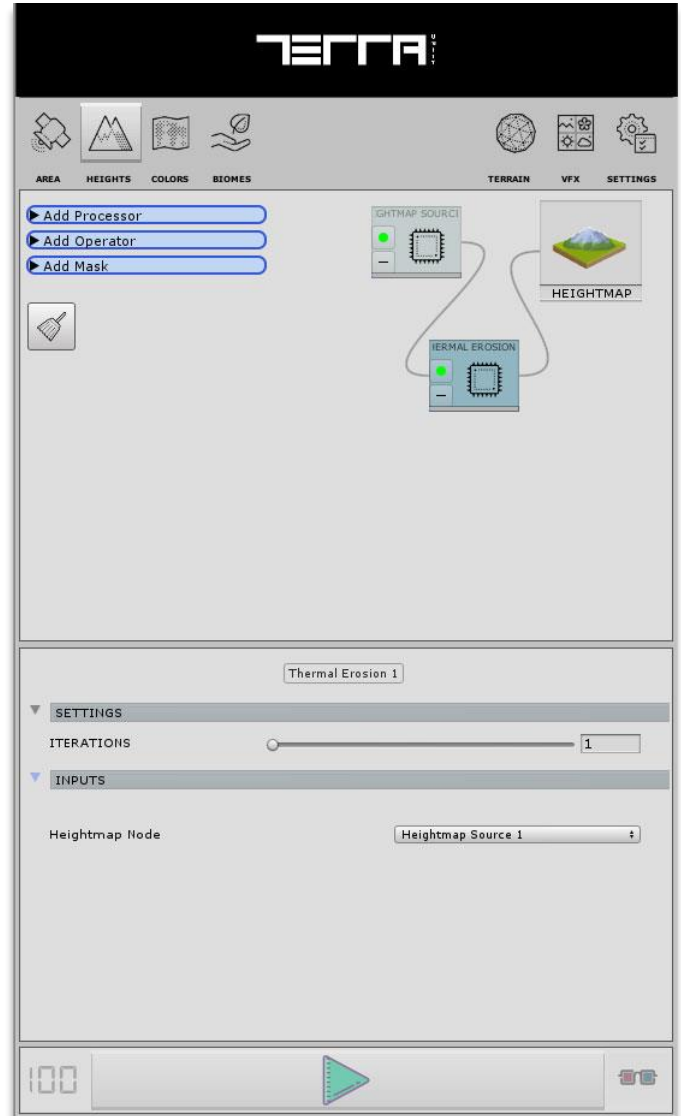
TERRA

AREA HEIGHTS COLORS BIOMES TERRAIN VFX SETTINGS

▶ Add Processor
▶ Add Operator
▶ Add Mask

GHTMAP SOURCI

HEIGHTMAP

IERMAL EROSION

Thermal Erosion 1

SETTINGS

ITERATIONS 1

INPUTS

Heightmap Node Heightmap Source 1

100